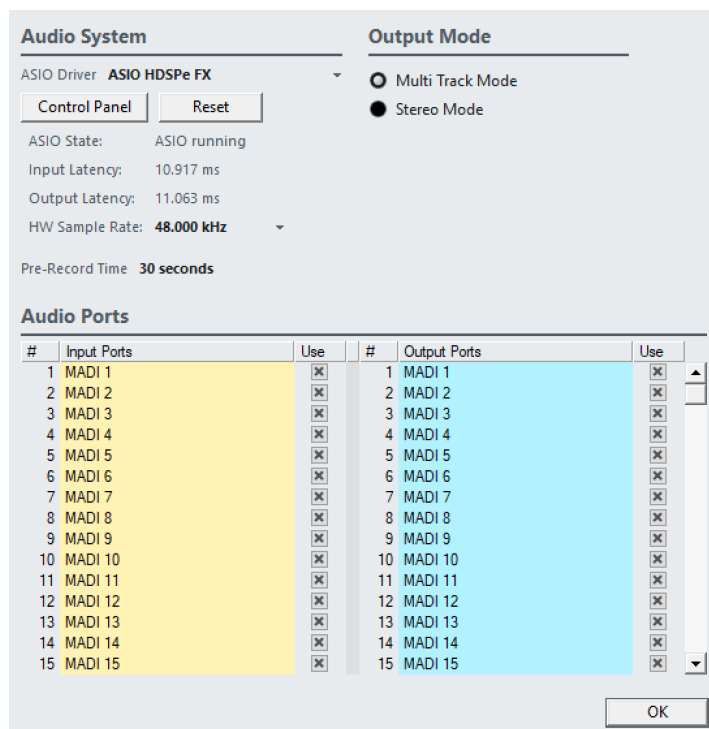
Audio System

ASIO Driver **ASIO HDSPe FX**

Control Panel | Reset

ASIO State: ASIO running

Input Latency: 10.917 ms

Output Latency: 11.063 ms

HW Sample Rate: **48.000 kHz**

Pre-Record Time **30 seconds**

Output Mode

Multi Track Mode

Stereo Mode

Audio Ports

| # | Input Ports | Use |
|---|---|---|
| 1 | MADI 1 | ✕ |
| 2 | MADI 2 | ✕ |
| 3 | MADI 3 | ✕ |
| 4 | MADI 4 | ✕ |
| 5 | MADI 5 | ✕ |
| 6 | MADI 6 | ✕ |
| 7 | MADI 7 | ✕ |
| 8 | MADI 8 | ✕ |
| 9 | MADI 9 | ✕ |
| 10 | MADI 10 | ✕ |
| 11 | MADI 11 | ✕ |
| 12 | MADI 12 | ✕ |
| 13 | MADI 13 | ✕ |
| 14 | MADI 14 | ✕ |
| 15 | MADI 15 | ✕ |

| # | Output Ports | Use |
|---|---|---|
| 1 | MADI 1 | ✕ |
| 2 | MADI 2 | ✕ |
| 3 | MADI 3 | ✕ |
| 4 | MADI 4 | ✕ |
| 5 | MADI 5 | ✕ |
| 6 | MADI 6 | ✕ |
| 7 | MADI 7 | ✕ |
| 8 | MADI 8 | ✕ |
| 9 | MADI 9 | ✕ |
| 10 | MADI 10 | ✕ |
| 11 | MADI 11 | ✕ |
| 12 | MADI 12 | ✕ |
| 13 | MADI 13 | ✕ |
| 14 | MADI 14 | ✕ |
| 15 | MADI 15 | ✕ |

OK